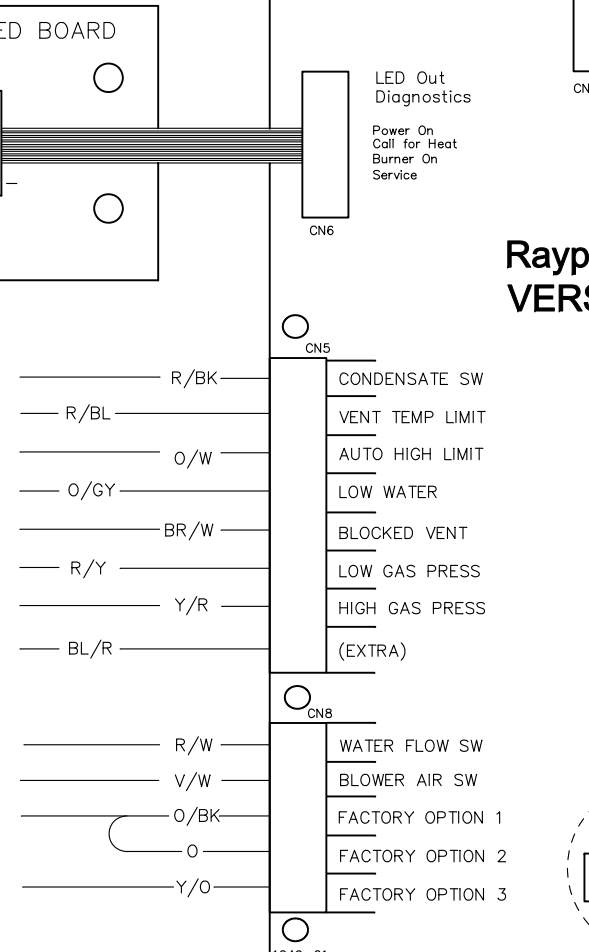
ED BOARD

LED Out Diagnostics

Power On
Call for Heat
Burner On
Service

CN6

CN

Rayp
VERS

CN5

R/BK
R/BL
O/W
O/GY
BR/W
R/Y
Y/R
BL/R

CONDENSATE SW
VENT TEMP LIMIT
AUTO HIGH LIMIT
LOW WATER
BLOCKED VENT
LOW GAS PRESS
HIGH GAS PRESS
(EXTRA)

CN8

R/W
V/W
O/BK
O
Y/O

WATER FLOW SW
BLOWER AIR SW
FACTORY OPTION 1
FACTORY OPTION 2
FACTORY OPTION 3

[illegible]